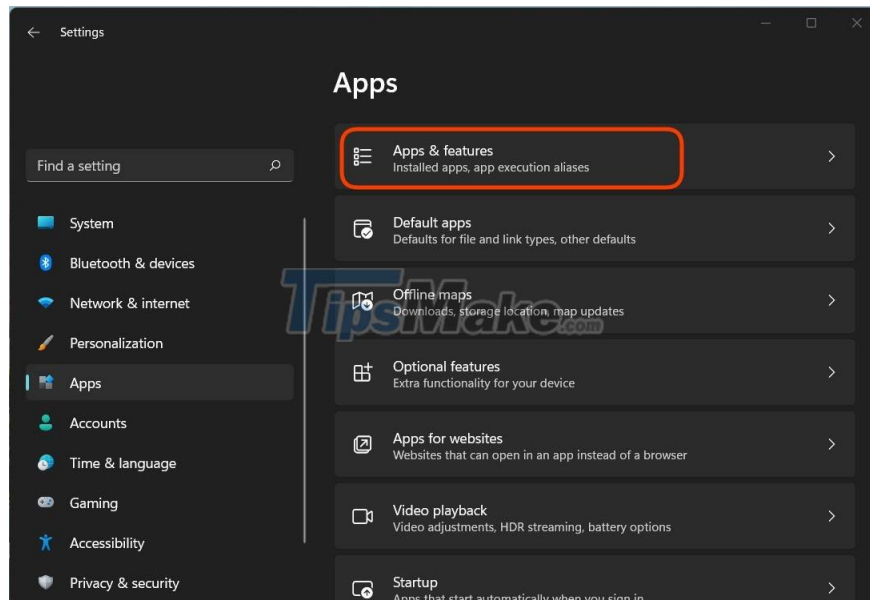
Settings

Find a setting

System
Bluetooth & devices
Network & internet
Personalization
Apps
Accounts
Time & language
Gaming
Accessibility
Privacy & security

Apps

Apps & features
Installed apps, app execution aliases

Default apps
Defaults for file and link types, other defaults

Offline maps
Downloads, storage location, map updates

Optional features
Extra functionality for your device

Apps for websites
Websites that can open in an app instead of a browser

Video playback
Video adjustments, HDR streaming, battery options

Startup
Apps that start automatically when you sign in

TipsMake.com